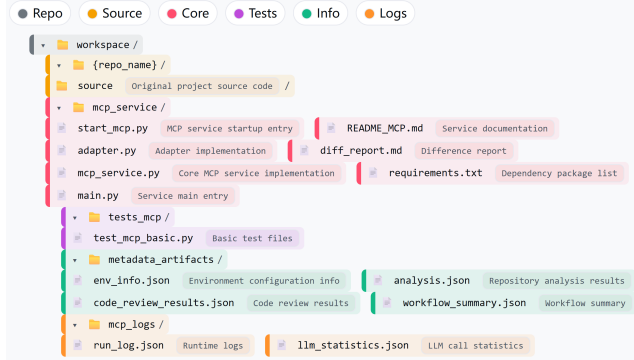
Repo Source Core Tests Info Logs

workspace /
{repo_name} /
source Original project source code /
mcp_service /
start_mcp.py MCP service startup entry
README_MCP.md Service documentation
adapter.py Adapter implementation
diff_report.md Difference report
mcp_service.py Core MCP service implementation
requirements.txt Dependency package list
main.py Service main entry
tests_mcp /
test_mcp_basic.py Basic test files
metadata_artifacts /
env_info.json Environment configuration info
analysis.json Repository analysis results
code_review_results.json Code review results
workflow_summary.json Workflow summary
mcp_logs /
run_log.json Runtime logs
llm_statistics.json LLM call statistics